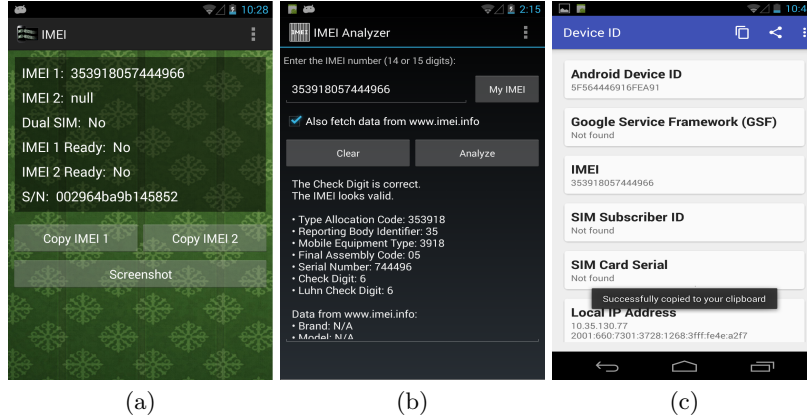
10:28
IMEI
IMEI 1: 353918057444966
IMEI 2: null
Dual SIM: No
IMEI 1 Ready: No
IMEI 2 Ready: No
S/N: 002964ba9b145852
Copy IMEI 1
Copy IMEI 2
Screenshot

(a)

2:15
IMEI Analyzer
Enter the IMEI number (14 or 15 digits):
353918057444966
My IMEI
Also fetch data from www.imei.info
Clear
Analyze
The Check Digit is correct.
The IMEI looks valid.

• Type Allocation Code: 353918
• Reporting Body Identifier: 35
• Mobile Equipment Type: 3918
• Final Assembly Code: 05
• Serial Number: 744496
• Check Digit: 6
• Luhn Check Digit: 6

Data from www.imei.info:
• Brand: N/A
• Model: N/A

(b)

10:4
Device ID
Android Device ID
5F564446916FEA91
Google Service Framework (GSF)
Not found
IMEI
353918057444966
SIM Subscriber ID
Not found
SIM Card Serial
Not found
Successfully copied to your clipboard
Local IP Address
10.35.130.77
2001:660:7301:3728:1268:3fff:fe4e:a2f7

(c)